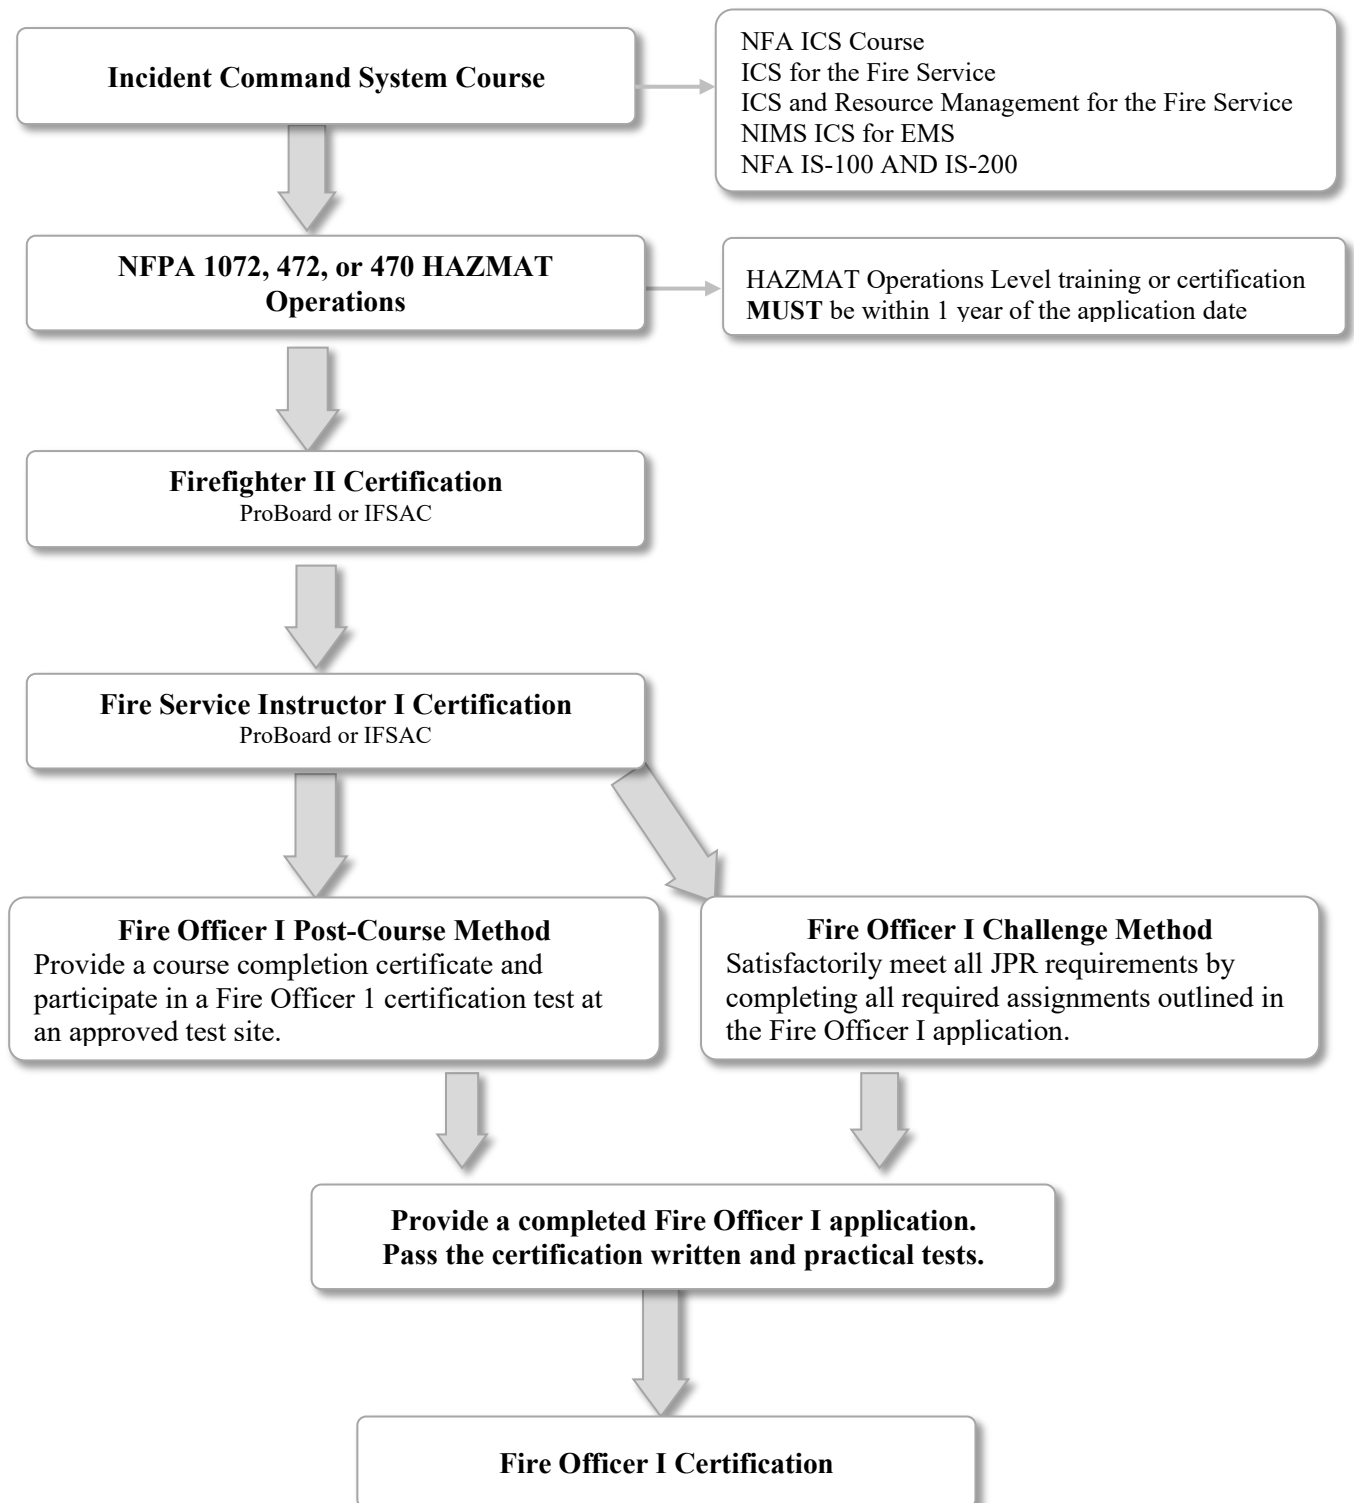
Incident Command System Course

NFA ICS Course
ICS for the Fire Service
ICS and Resource Management for the Fire Service
NIMS ICS for EMS
NFA IS-100 AND IS-200

NFPA 1072, 472, or 470 HAZMAT Operations

HAZMAT Operations Level training or certification **MUST** be within 1 year of the application date

Firefighter II Certification
ProBoard or IFSAC

Fire Service Instructor I Certification
ProBoard or IFSAC

Fire Officer I Post-Course Method
Provide a course completion certificate and participate in a Fire Officer 1 certification test at an approved test site.

Fire Officer I Challenge Method
Satisfactorily meet all JPR requirements by completing all required assignments outlined in the Fire Officer I application.

Provide a completed Fire Officer I application.
Pass the certification written and practical tests.

Fire Officer I Certification